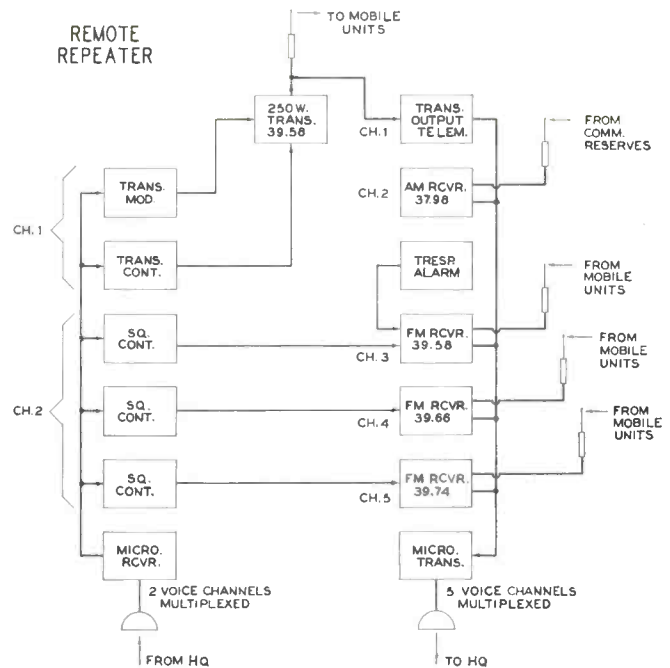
REMOTE REPEATER

TO MOBILE UNITS

250 W. TRANS. 39.58

TRANS. OUTPUT TELEM.

CH. 1

FROM COMM. RESERVES

TRANS. MOD.

CH. 2

AM RCVR. 37.98

CH. 1

TRANS. CONT.

TRESP. ALARM

FROM MOBILE UNITS

SQ. CONT.

FM RCVR. 39.58

CH. 3

FROM MOBILE UNITS

CH. 2

SQ. CONT.

FM RCVR. 39.66

CH. 4

FROM MOBILE UNITS

SQ. CONT.

FM RCVR. 39.74

CH. 5

MICRO. RCVR.

MICRO. TRANS.

2 VOICE CHANNELS MULTIPLEXED

5 VOICE CHANNELS MULTIPLEXED

FROM HQ

TO HQ